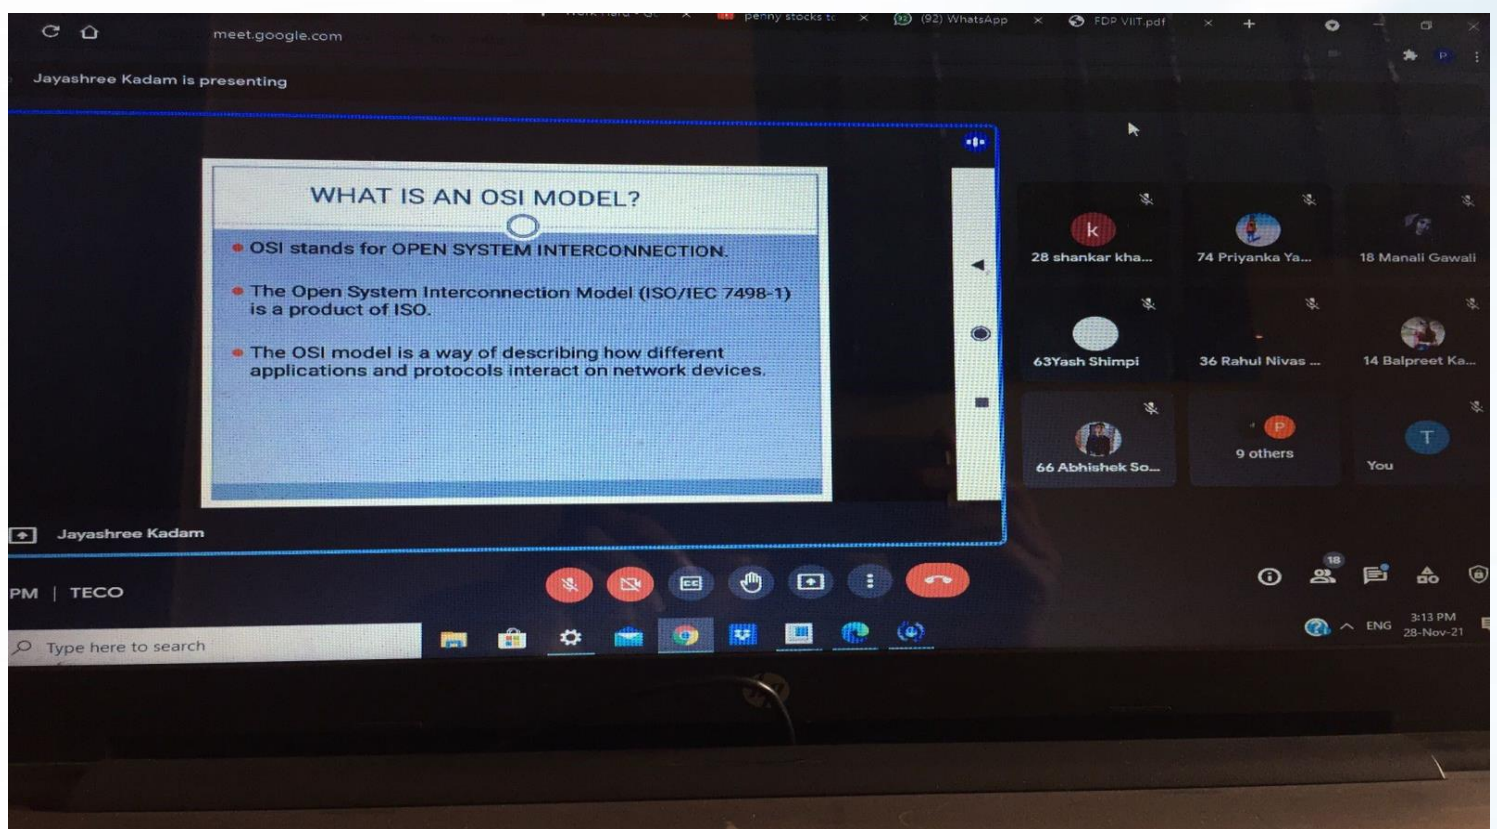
penny stocks tc × (92) WhatsApp × FDP VIIT.pdf × +

meet.google.com

Jayashree Kadam is presenting

WHAT IS AN OSI MODEL?

OSI stands for OPEN SYSTEM INTERCONNECTION.

The Open System Interconnection Model (ISO/IEC 7498-1) is a product of ISO.

The OSI model is a way of describing how different applications and protocols interact on network devices.

k
28 shankar kha...

74 Priyanka Ya...

18 Manali Gawali

63Yash Shimpi

36 Rahul Nivas ...

14 Balpreet Ka...

66 Abhishek So...

P
9 others

T
You

Jayashree Kadam

PM | TECO

18

Type here to search

ENG 3:13 PM 28-Nov-21